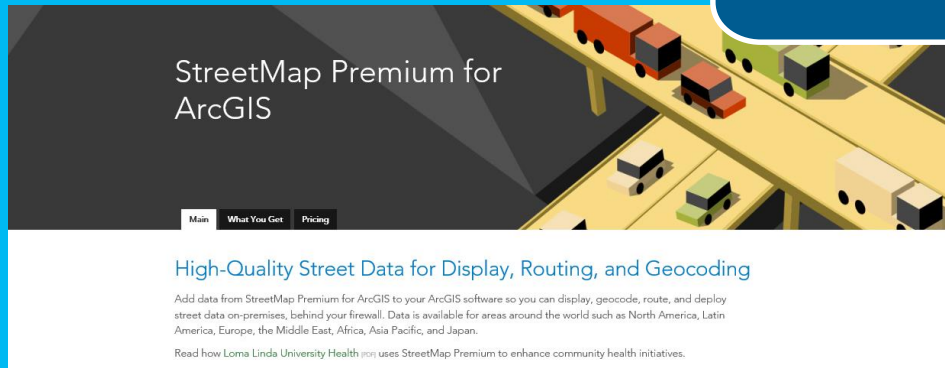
StreetMap Premium for ArcGIS

Main What You Get Pricing

High-Quality Street Data for Display, Routing, and Geocoding

Add data from StreetMap Premium for ArcGIS to your ArcGIS software so you can display, geocode, route, and deploy street data on-premises, behind your firewall. Data is available for areas around the world such as North America, Latin America, Europe, the Middle East, Africa, Asia Pacific, and Japan.

Read how Loma Linda University Health (PDF) uses StreetMap Premium to enhance community health initiatives.